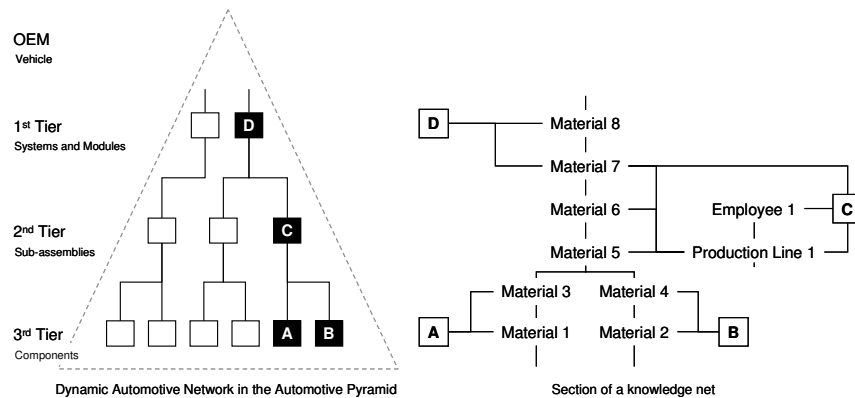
OEM
Vehicle

1$^{st}$ Tier
Systems and Modules

2$^{nd}$ Tier
Sub-assemblies

3$^{rd}$ Tier
Components

D
C
A
B

Dynamic Automotive Network in the Automotive Pyramid

D
Material 8
Material 7
Material 6
Employee 1
C
Material 5
Production Line 1
Material 3
Material 4
A
Material 1
Material 2
B

Section of a knowledge net